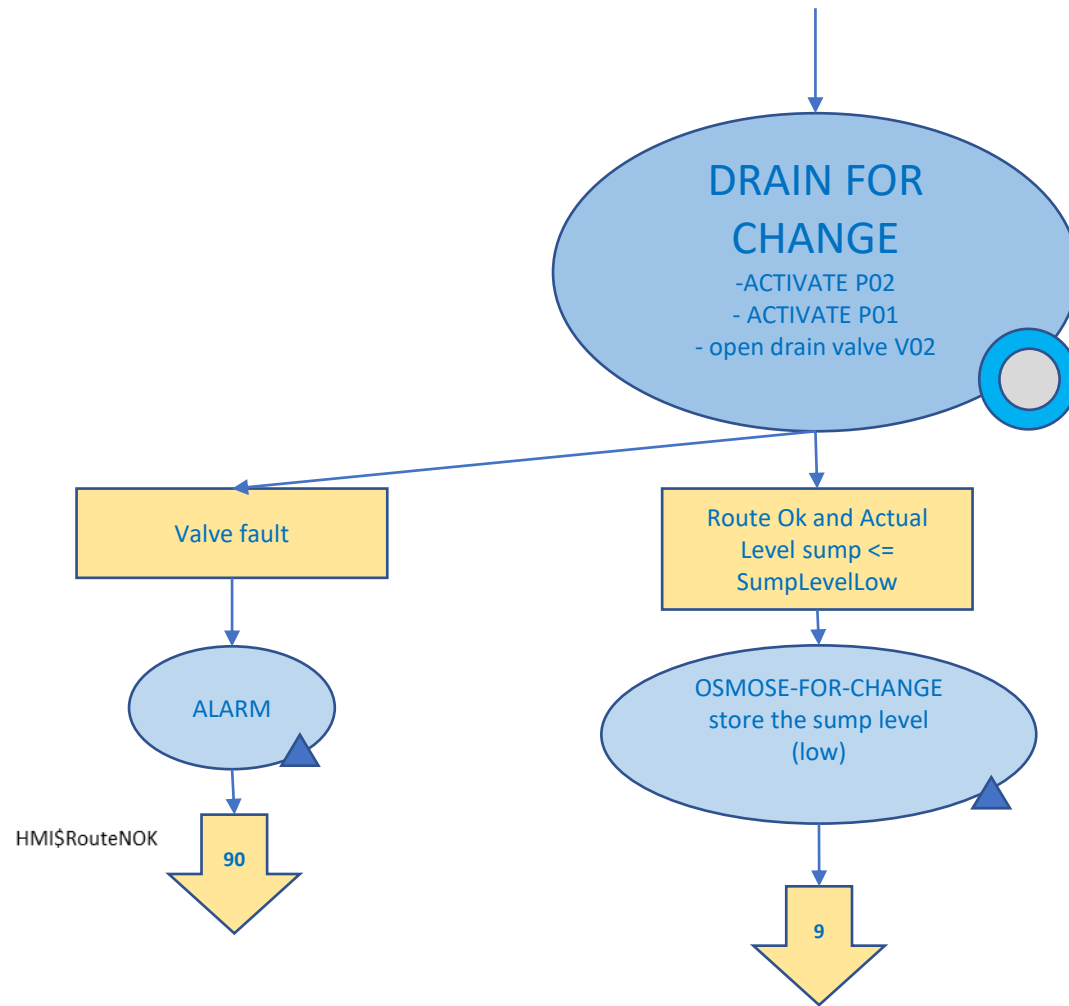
DRAIN FOR CHANGE
-ACTIVATE P02
- ACTIVATE P01
- open drain valve V02

Valve fault

Route Ok and Actual Level sump <= SumpLevelLow

ALARM

OSMOSE-FOR-CHANGE
store the sump level
(low)

HMI$RouteNOK

90

9